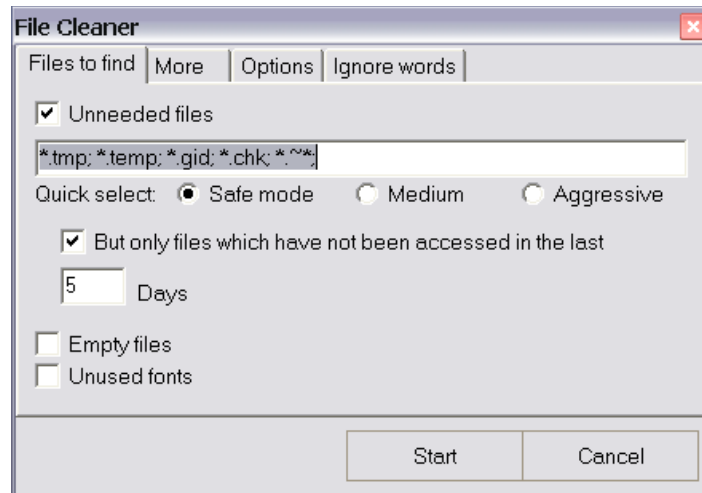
File Cleaner

Files to find | More | Options | Ignore words

Unneeded files

*.tmp; *.temp; *.gid; *.chk; *.~*;

Quick select: Safe mode Medium Aggressive

But only files which have not been accessed in the last

5 Days

Empty files

Unused fonts

Start Cancel